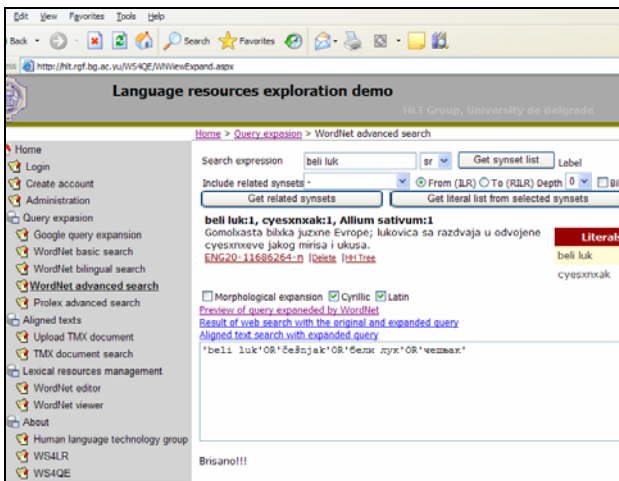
Edit View Favorites Tools Help

Back Search Favorites

http://hlt.rgf.bg.ac.yu/WS4QE/WNViewExpand.aspx

Language resources exploration demo

HLT Group, University of Belgrade

Home > Query expasion > WordNet advanced search

Home
Login
Create account
Administration
Query expasion
Google query expansion
WordNet basic search
WordNet bilingual search
WordNet advanced search
Prolex advanced search
Aligned texts
Upload TMX document
TMX document search
Lexical resources management
WordNet editor
WordNet viewer
About
Human language technology group
WS4LR
WS4QE

Search expression beli luk sr Get synset list Label

Include related synsets - From (ILR) To (RILR) Depth 0 Bi

Get related synsets Get literal list from selected synsets

beli luk:1, cyesxnxak:1, Allium sativum:1
Gomolxasta bilxka juzxne Evrope; lukovica sa razdvaja u odvojene cyesxnxeve jakog mirisa i ukusa.
ENG20-11686264-n |Delete |HH Tree

Literals
beli luk
cyesxnxak

Morphological expansion Cyrillic Latin
Preview of query expaneded by WordNet
Result of web search with the original and expanded query
Aligned text search with expanded query

"beli luk"OR"češnjak"OR"бели лук"OR"чешњак"

Brisano!!!